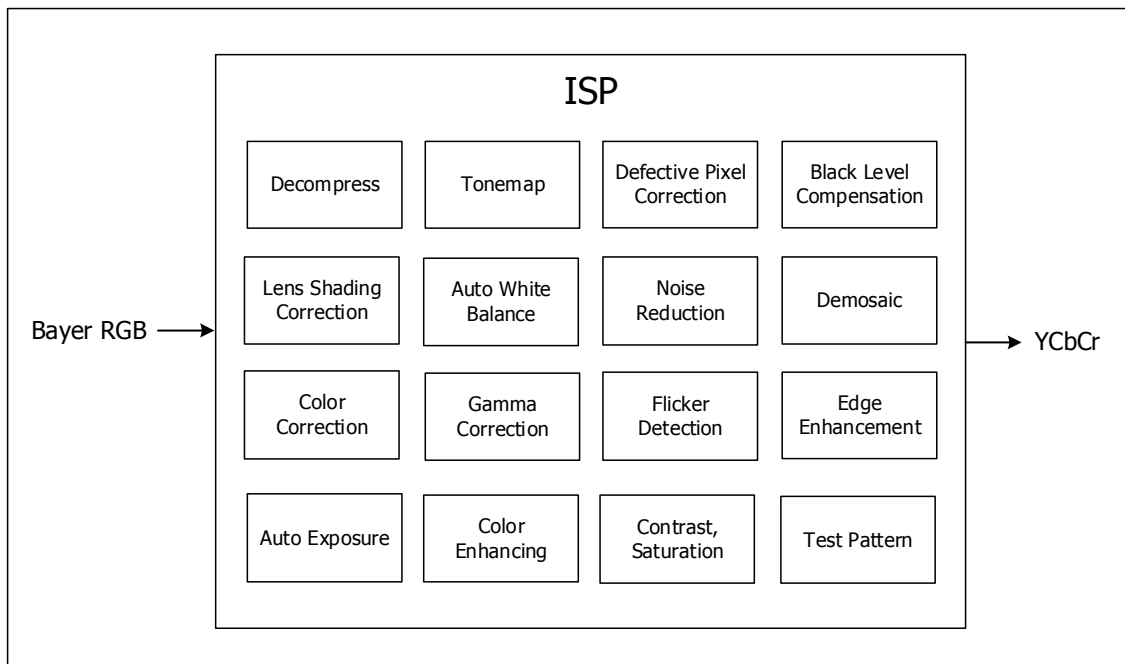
ISP

Decompress

Tonemap

Defective Pixel Correction

Black Level Compensation

Bayer RGB

Lens Shading Correction

Auto White Balance

Noise Reduction

Demosaic

YCbCr

Color Correction

Gamma Correction

Flicker Detection

Edge Enhancement

Auto Exposure

Color Enhancing

Contrast, Saturation

Test Pattern